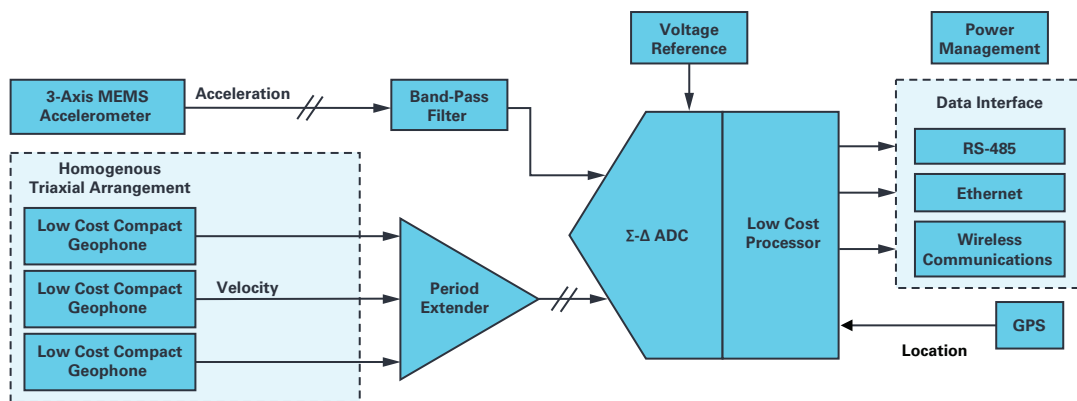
Voltage Reference

Power Management

3-Axis MEMS Accelerometer

Acceleration

Band-Pass Filter

Data Interface

RS-485

Ethernet

Wireless Communications

Homogenous Triaxial Arrangement

Low Cost Compact Geophone

Low Cost Compact Geophone

Low Cost Compact Geophone

Velocity

Period Extender

Σ-Δ ADC

Low Cost Processor

GPS

Location